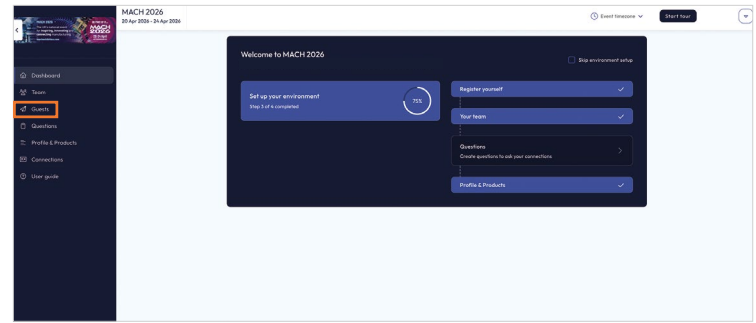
MACH 2026
20 Apr 2026 - 24 Apr 2026

Event timezone

Start tour

Dashboard
Team
Guests
Questions
Profile & Products
Connections
User guide

Welcome to MACH 2026

Skip environment setup

Set up your environment
Step 3 of 4 completed

75%

Register yourself

Your team

Questions
Create questions to ask your connections

Profile & Products